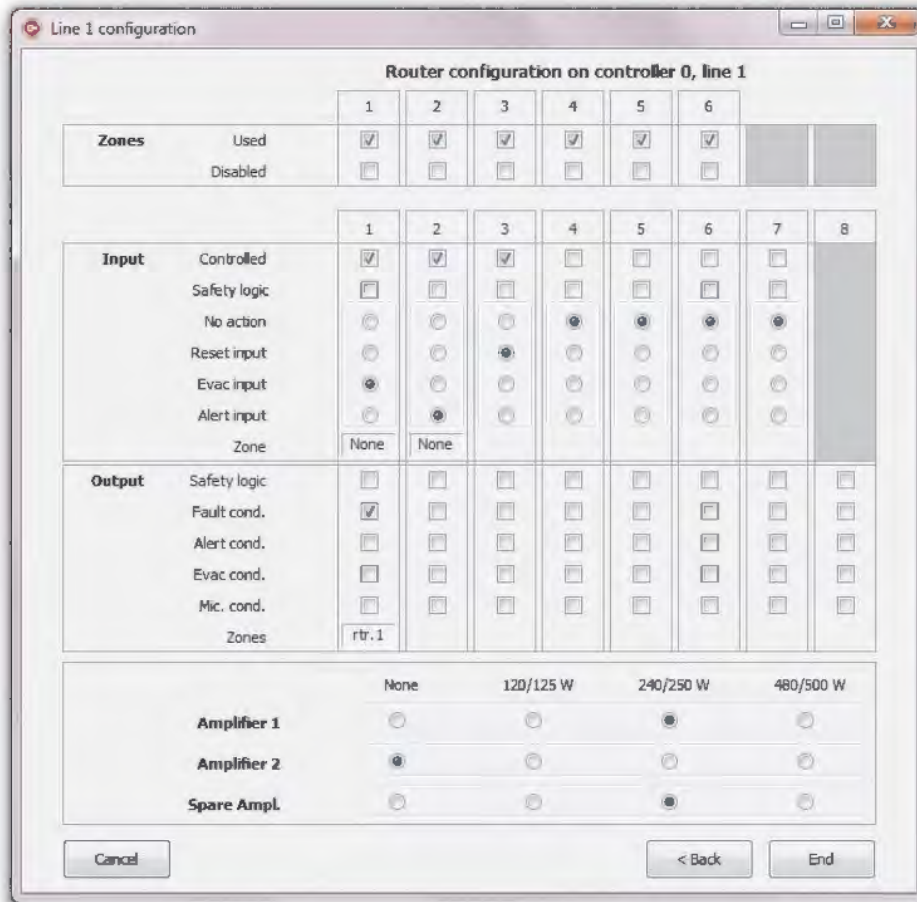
Line 1 configuration

Router configuration on controller 0, line 1

| | | 1 | 2 | 3 | 4 | 5 | 6 |
|---|---|---|---|---|---|---|---|
| Zones | Used | | | | | | |
| | Disabled | | | | | | |

| | | 1 | 2 | 3 | 4 | 5 | 6 | 7 | 8 |
|---|---|---|---|---|---|---|---|---|---|
| Input | Controlled | | | | | | | | |
| | Safety logic | | | | | | | | |
| | No action | | | | | | | | |
| | Reset input | | | | | | | | |
| | Evac input | | | | | | | | |
| | Alert input | | | | | | | | |
| | Zone | None | None | | | | | | |
| Output | Safety logic | | | | | | | | |
| | Fault cond. | | | | | | | | |
| | Alert cond. | | | | | | | | |
| | Evac cond. | | | | | | | | |
| | Mic. cond. | | | | | | | | |
| | Zones | rtr.1 | | | | | | | |

| | None | 120/125 W | 240/250 W | 480/500 W |
|---|---|---|---|---|
| Amplifier 1 | | | | |
| Amplifier 2 | | | | |
| Spare Ampl. | | | | |

Cancel

< Back

End